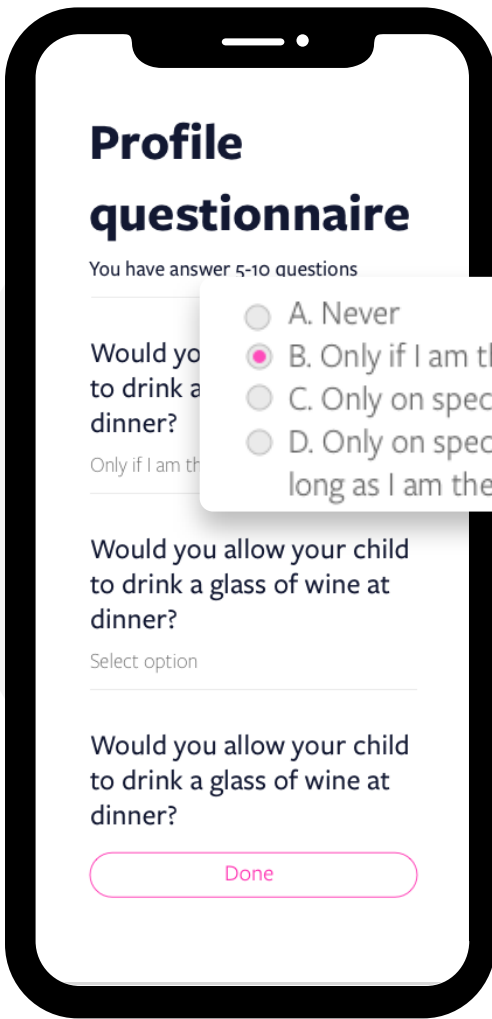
Profile questionnaire

You have answer 5-10 questions

Would yo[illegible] to drink a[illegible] dinner?

Only if I am th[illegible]

A. Never
B. Only if I am th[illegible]
C. Only on spec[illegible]
D. Only on spec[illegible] long as I am the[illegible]

Would you allow your child to drink a glass of wine at dinner?

Select option

Would you allow your child to drink a glass of wine at dinner?

Done